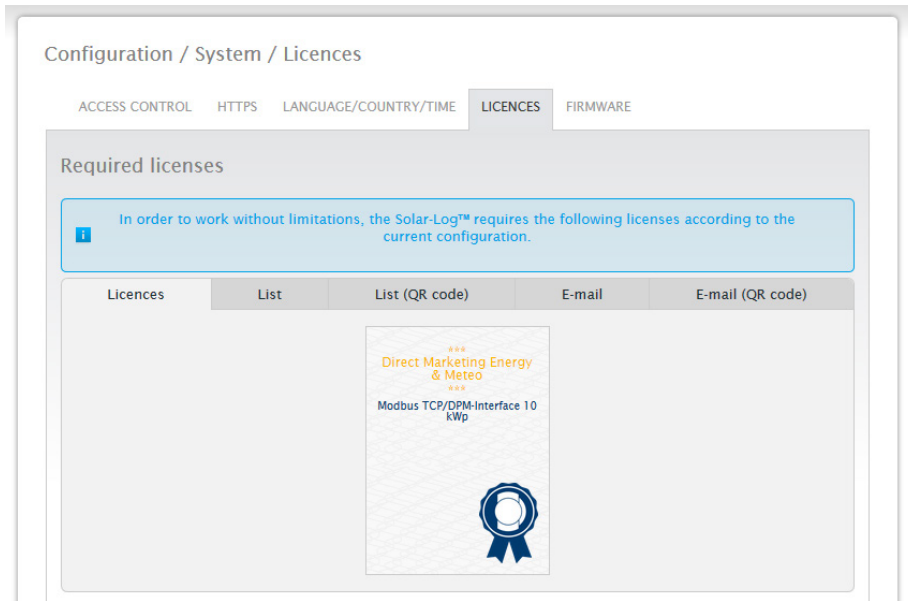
Configuration / System / Licences

ACCESS CONTROL HTTPS LANGUAGE/COUNTRY/TIME LICENCES FIRMWARE

Required licenses

In order to work without limitations, the Solar-Log™ requires the following licenses according to the current configuration.

Licences List List (QR code) E-mail E-mail (QR code)

***
Direct Marketing Energy & Meteo
***
Modbus TCP/DPM-Interface 10 kWp